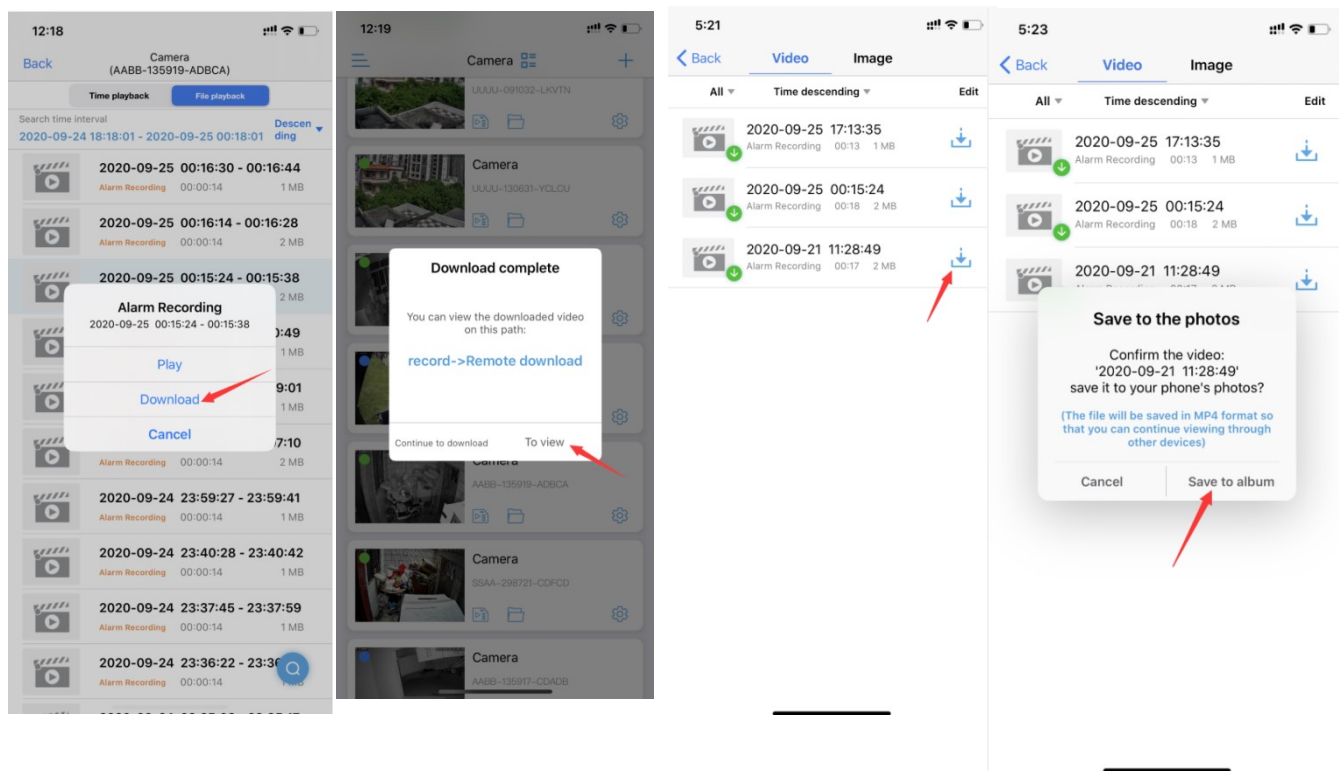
12:18

Back

Camera
(AABB-135919-ADBCA)

Time playback

File playback

Search time interval

2020-09-24 18:18:01 - 2020-09-25 00:18:01

Descending

2020-09-25 00:16:30 - 00:16:44
Alarm Recording 00:00:14 1 MB

2020-09-25 00:16:14 - 00:16:28
Alarm Recording 00:00:14 2 MB

2020-09-25 00:15:24 - 00:15:38
2 MB

Alarm Recording
2020-09-25 00:15:24 - 00:15:38

Play

Download

Cancel

:49
1 MB

9:01
1 MB

7:10
Alarm Recording 00:00:14 2 MB

2020-09-24 23:59:27 - 23:59:41
Alarm Recording 00:00:14 1 MB

2020-09-24 23:40:28 - 23:40:42
Alarm Recording 00:00:14 1 MB

2020-09-24 23:37:45 - 23:37:59
Alarm Recording 00:00:14 1 MB

2020-09-24 23:36:22 - 23:36
Alarm Recording 00:00:14

12:19

Camera

UUUU-091032-LKVTN

Camera
UUUU-130631-YCLCU

Download complete

You can view the downloaded video on this path:

record->Remote download

Continue to download

To view

Camera
AABB-135919-ADBCA

Camera
SSAA-298721-CDFCD

Camera
AABB-135917-CDADB

5:21

Back

Video

Image

All

Time descending

Edit

2020-09-25 17:13:35
Alarm Recording 00:13 1 MB

2020-09-25 00:15:24
Alarm Recording 00:18 2 MB

2020-09-21 11:28:49
Alarm Recording 00:17 2 MB

5:23

Back

Video

Image

All

Time descending

Edit

2020-09-25 17:13:35
Alarm Recording 00:13 1 MB

2020-09-25 00:15:24
Alarm Recording 00:18 2 MB

2020-09-21 11:28:49

Save to the photos

Confirm the video:
'2020-09-21 11:28:49'
save it to your phone's photos?

(The file will be saved in MP4 format so that you can continue viewing through other devices)

Cancel

Save to album